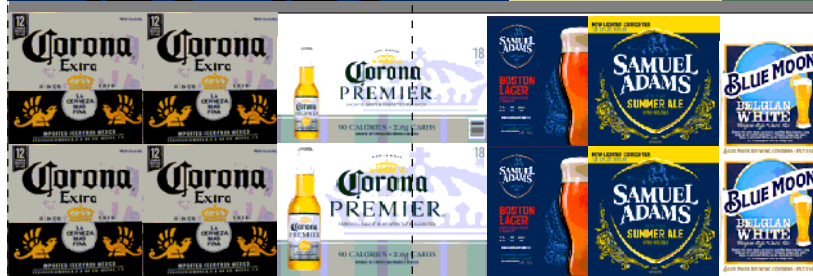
12
Corona
Extra
LA CERVEZA MAS FINA
IMPORTED CERVEZA MEXICO

12
Corona
Extra
LA CERVEZA MAS FINA
IMPORTED CERVEZA MEXICO

Corona
PREMIER
90 CALORIES • 2.6g CARBS
18

SAMUEL ADAMS
BOSTON LAGER

NEW LIGHTER LOOK SAME GREAT TASTE
SAMUEL ADAMS
SUMMER ALE

BLUE MOON
BELGIAN WHITE

12
Corona
Extra
LA CERVEZA MAS FINA
IMPORTED CERVEZA MEXICO

12
Corona
Extra
LA CERVEZA MAS FINA
IMPORTED CERVEZA MEXICO

Corona
PREMIER
90 CALORIES • 2.6g CARBS
18

SAMUEL ADAMS
BOSTON LAGER

NEW LIGHTER LOOK SAME GREAT TASTE
SAMUEL ADAMS
SUMMER ALE

BLUE MOON
BELGIAN WHITE
BLUE MOON BREWING COMPANY